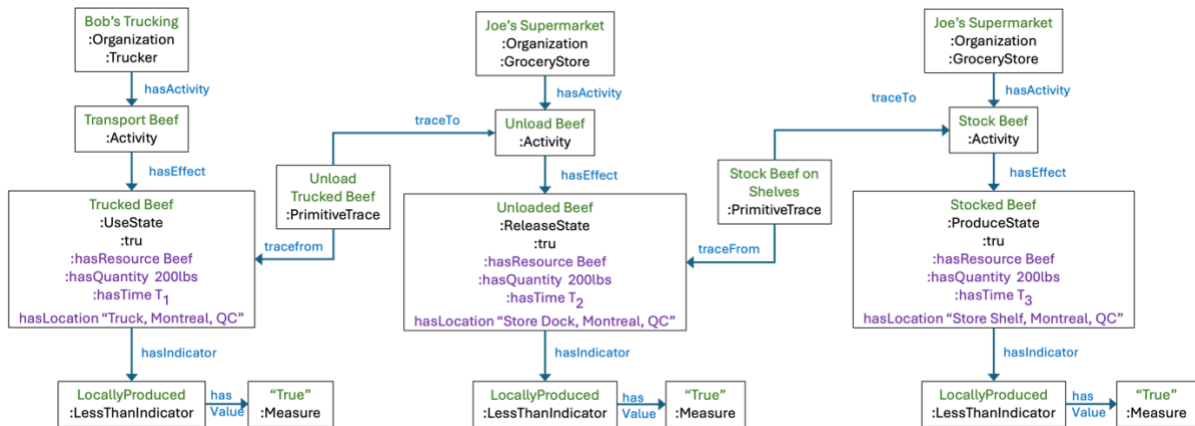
Bob's Trucking
:Organization
:Trucker

hasActivity

Transport Beef
:Activity

hasEffect

Trucked Beef
:UseState
:tru
:hasResource Beef
:hasQuantity 200lbs
:hasTime $T_1$
hasLocation "Truck, Montreal, QC"

hasIndicator

LocallyProduced
:LessThanIndicator

has Value

"True"
:Measure

traceTo

Unload Trucked Beef
:PrimitiveTrace

tracefrom

Joe's Supermarket
:Organization
:GroceryStore

hasActivity

Unload Beef
:Activity

hasEffect

Unloaded Beef
:ReleaseState
:tru
:hasResource Beef
:hasQuantity 200lbs
:hasTime $T_2$
hasLocation "Store Dock, Montreal, QC"

hasIndicator

LocallyProduced
:LessThanIndicator

has Value

"True"
:Measure

traceTo

Stock Beef on Shelves
:PrimitiveTrace

traceFrom

Joe's Supermarket
:Organization
:GroceryStore

hasActivity

Stock Beef
:Activity

hasEffect

Stocked Beef
:ProduceState
:tru
:hasResource Beef
:hasQuantity 200lbs
:hasTime $T_3$
hasLocation "Store Shelf, Montreal, QC"

hasIndicator

LocallyProduced
:LessThanIndicator

has Value

"True"
:Measure